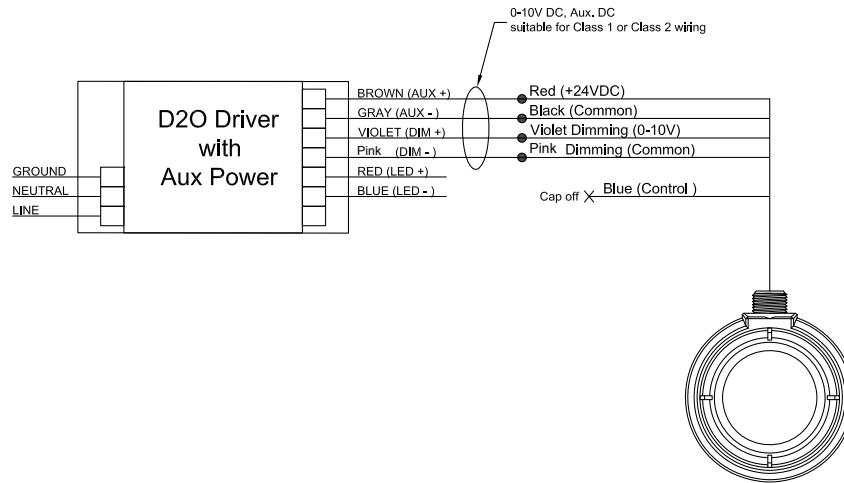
0-10V DC, Aux. DC
suitable for Class 1 or Class 2 wiring

D2O Driver
with
Aux Power

GROUND
NEUTRAL
LINE

BROWN (AUX +)
GRAY (AUX - )
VIOLET (DIM +)
Pink (DIM - )
RED (LED +)
BLUE (LED - )

Red (+24VDC)
Black (Common)
Violet Dimming (0-10V)
Pink Dimming (Common)

Cap off Blue (Control )